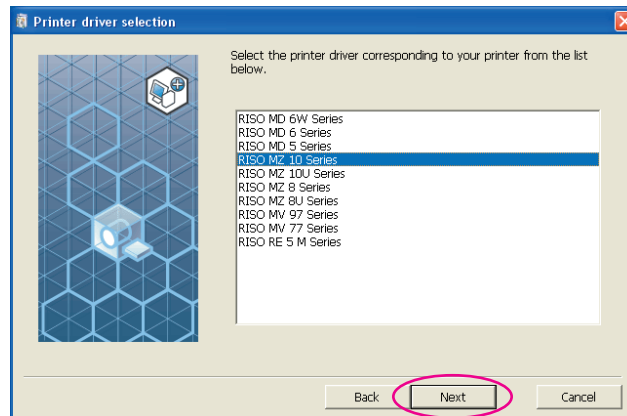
Printer driver selection

Select the printer driver corresponding to your printer from the list below.

RISO MD 6W Series
RISO MD 6 Series
RISO MD 5 Series
RISO MZ 10 Series
RISO MZ 10U Series
RISO MZ 8 Series
RISO MZ 8U Series
RISO MV 97 Series
RISO MV 77 Series
RISO RE 5 M Series

Back
Next
Cancel